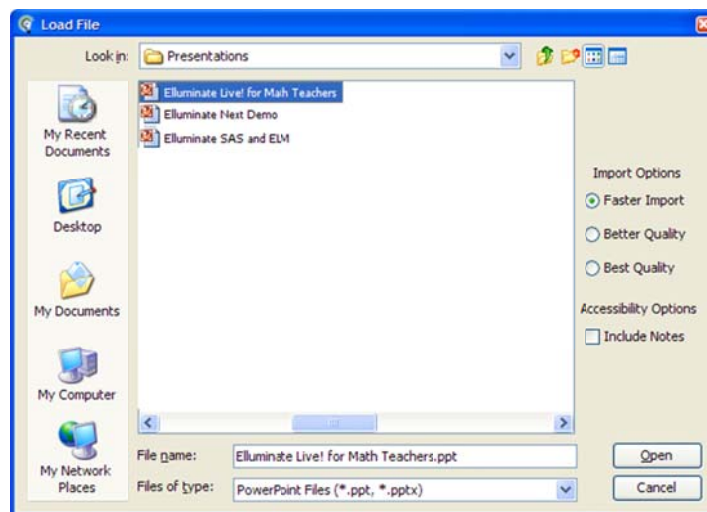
Load File

Look in: Presentations

My Recent Documents

Desktop

My Documents

My Computer

My Network Places

Elluminate Live! for Math Teachers
Elluminate Next Demo
Elluminate SAS and ELM

Import Options
Faster Import
Better Quality
Best Quality

Accessibility Options
Include Notes

File name: Elluminate Live! for Math Teachers.ppt
Files of type: PowerPoint Files (*.ppt, *.pptx)

Open
Cancel